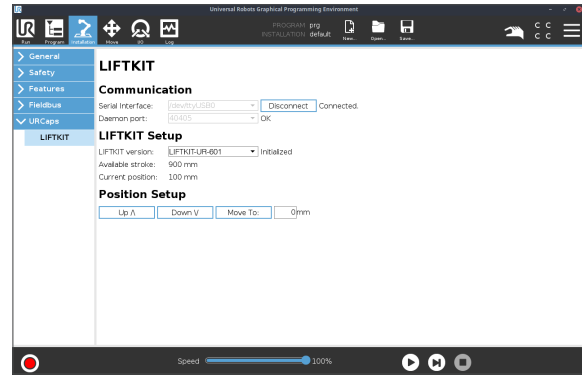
Universal Robots Graphical Programming Environment

Run Program Installation Move I/O Log

PROGRAM prg
INSTALLATION default

New... Open... Save...

C C
C C

General
Safety
Features
Fieldbus
URCaps
LIFTKIT

LIFTKIT

Communication

Serial Interface: /dev/ttyUSB0 Disconnect Connected.
Daemon port: 40405 OK

LIFTKIT Setup

LIFTKIT version: LIFTKIT-UR-601 Initialized
Available stroke: 900 mm
Current position: 100 mm

Position Setup

Up /\ Down \/ Move To: 0mm

Speed 100%